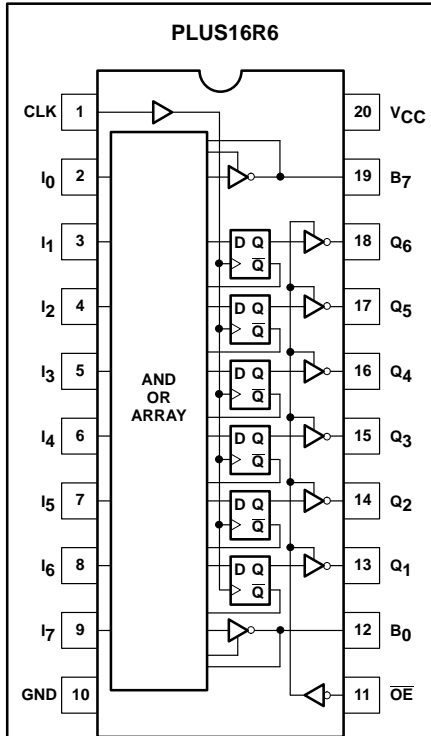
PLUS16R6

CLK 1
$I_0$ 2
$I_1$ 3
$I_2$ 4
$I_3$ 5
$I_4$ 6
$I_5$ 7
$I_6$ 8
$I_7$ 9
GND 10

AND OR ARRAY

D Q $\overline{Q}$
D Q $\overline{Q}$
D Q $\overline{Q}$
D Q $\overline{Q}$
D Q $\overline{Q}$
D Q $\overline{Q}$

20 $V_{CC}$
19 $B_7$
18 $Q_6$
17 $Q_5$
16 $Q_4$
15 $Q_3$
14 $Q_2$
13 $Q_1$
12 $B_0$
11 $\overline{OE}$